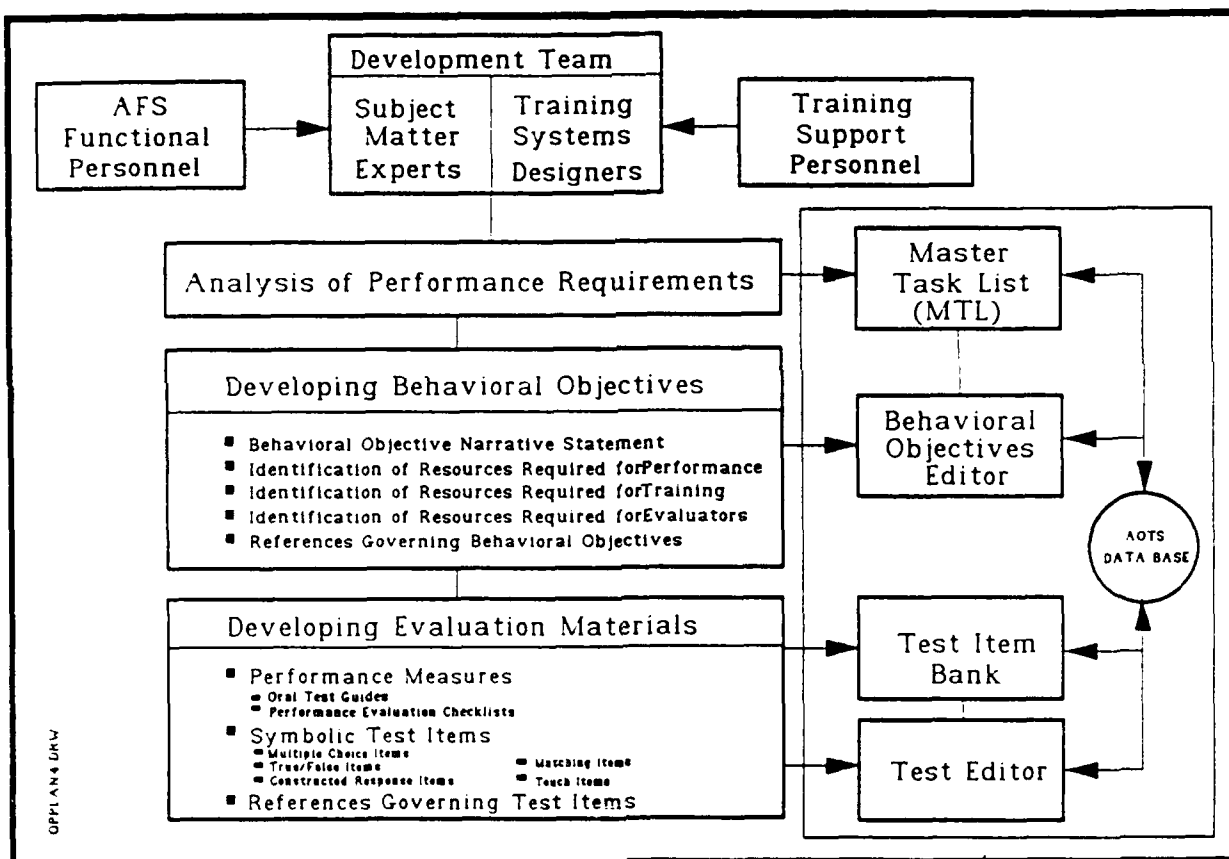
Development Team

AFS Functional Personnel

Subject Matter Experts

Training Systems Designers

Training Support Personnel

Analysis of Performance Requirements

Master Task List (MTL)

Developing Behavioral Objectives

■ Behavioral Objective Narrative Statement
■ Identification of Resources Required forPerformance
■ Identification of Resources Required forTraining
■ Identification of Resources Required forEvaluators
■ References Governing Behavioral Objectives

Behavioral Objectives Editor

AOTS DATA BASE

Developing Evaluation Materials

■ Performance Measures
- Oral Test Guides
- Performance Evaluation Checklists
■ Symbolic Test Items
- Multiple Choice Items
- True/False Items
- Constructed Response Items
- Matching Items
- Touch Items
■ References Governing Test Items

Test Item Bank

Test Editor

OPPLAN4.DRW